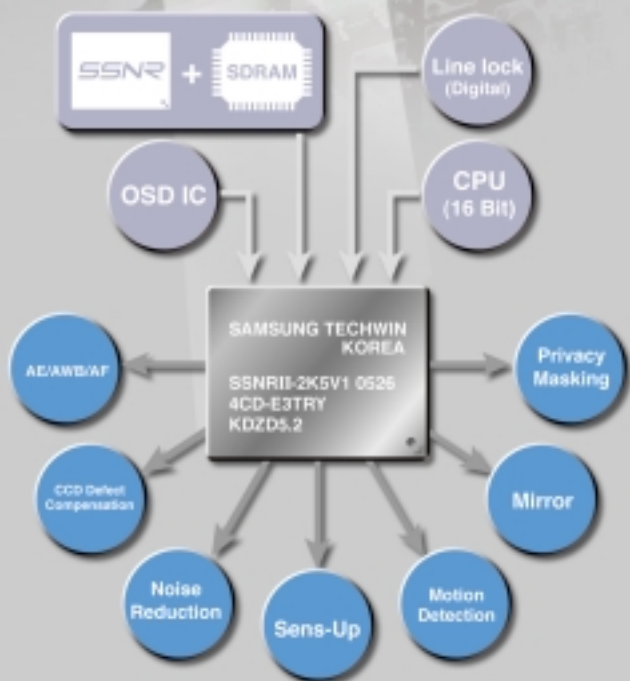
SSNR + SDRAM

Line lock (Digital)

OSD IC

CPU (16 Bit)

SAMSUNG TECHWIN KOREA

SSNRII-2K5V1 0526
4CD-E3TRY
KDZD5.2

AE/AWB/AF

Privacy Masking

CCD Defect Compensation

Mirror

Noise Reduction

Sens-Up

Motion Detection